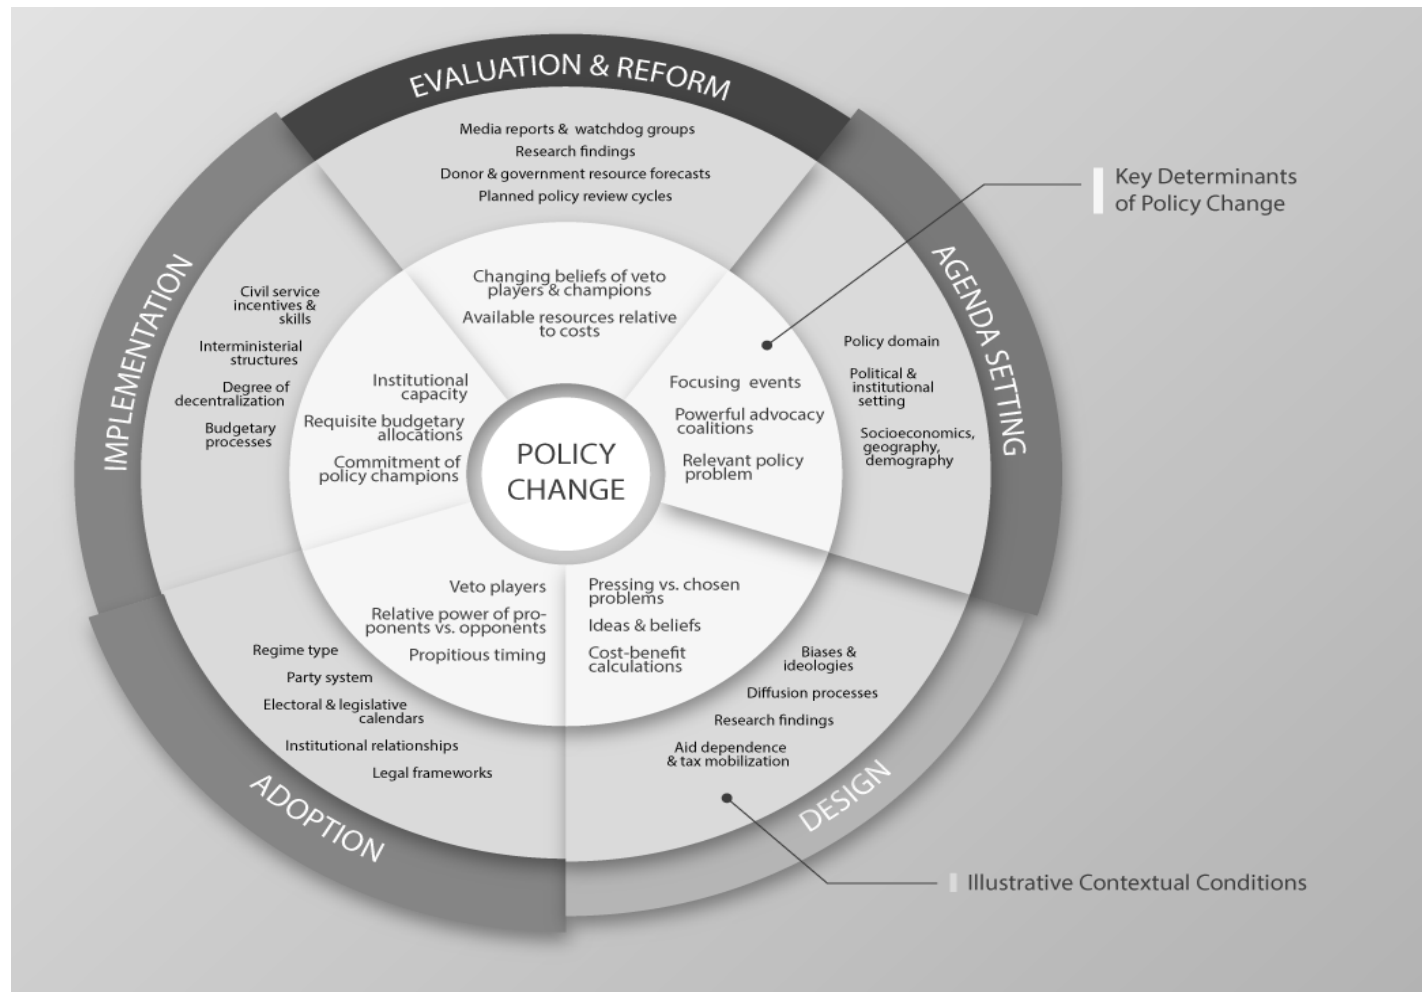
EVALUATION & REFORM

Media reports & watchdog groups
Research findings
Donor & government resource forecasts
Planned policy review cycles

Key Determinants of Policy Change

AGENDA SETTING

Policy domain
Political & institutional setting
Socioeconomics, geography, demography

IMPLEMENTATION

Civil service incentives & skills
Interministerial structures
Degree of decentralization
Budgetary processes

Changing beliefs of veto players & champions
Available resources relative to costs

Institutional capacity
Requisite budgetary allocations
Commitment of policy champions

Focusing events
Powerful advocacy coalitions
Relevant policy problem

POLICY CHANGE

Veto players
Relative power of proponents vs. opponents
Propitious timing

Pressing vs. chosen problems
Ideas & beliefs
Cost-benefit calculations

Regime type
Party system
Electoral & legislative calendars
Institutional relationships
Legal frameworks

Biases & ideologies
Diffusion processes
Research findings
Aid dependence & tax mobilization

ADOPTION

DESIGN

Illustrative Contextual Conditions